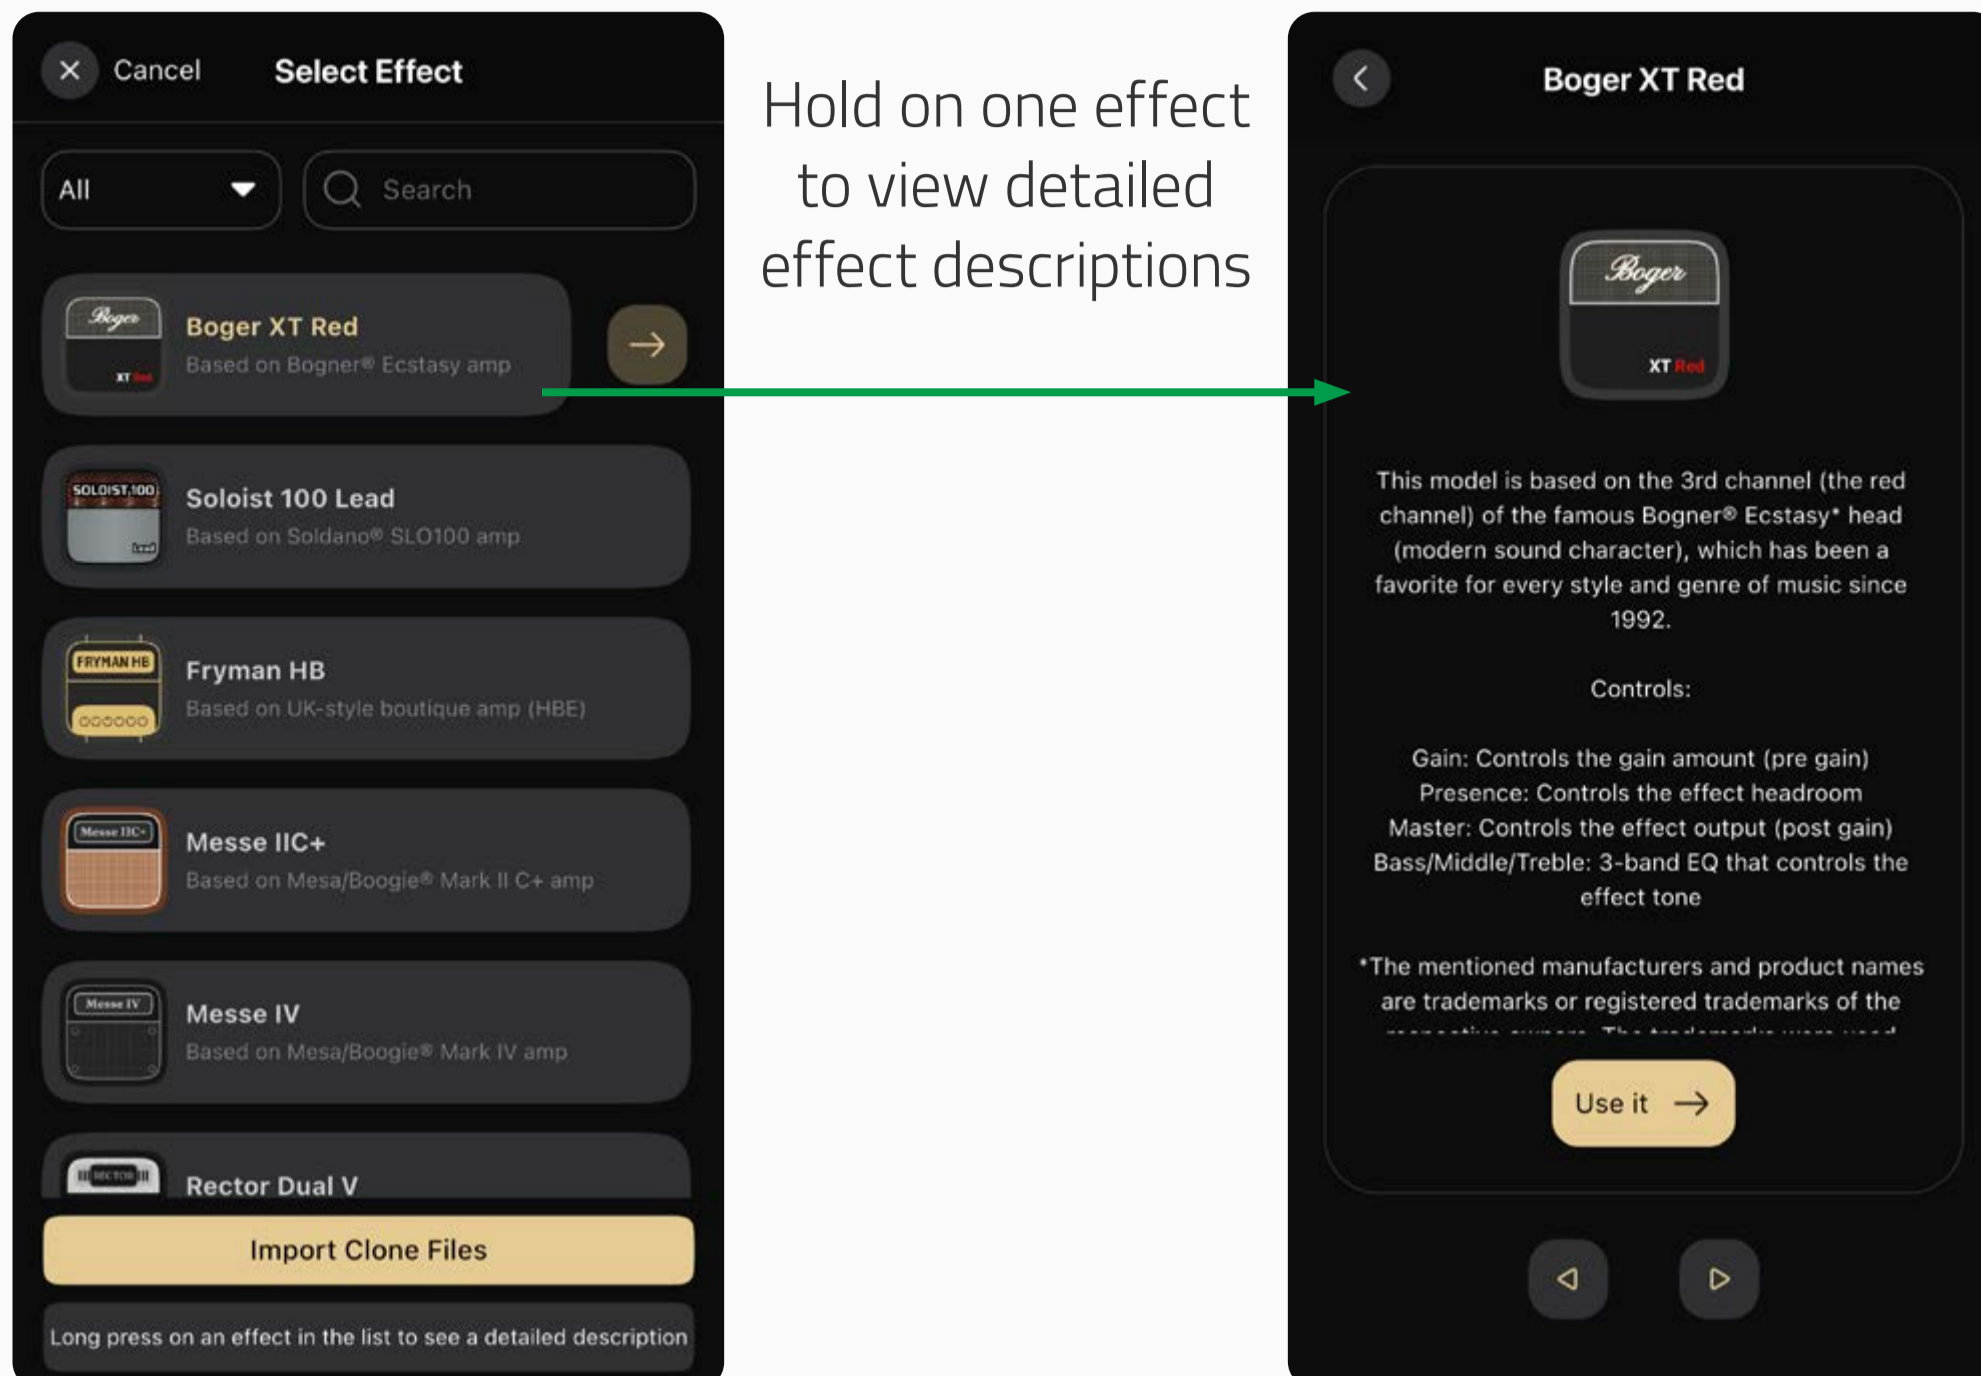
Cancel Select Effect

All

Search

Boger XT Red
Based on Bogner® Ecstasy amp

Soloist 100 Lead
Based on Soldano® SLO100 amp

Fryman HB
Based on UK-style boutique amp (HBE)

Messe IIC+
Based on Mesa/Boogie® Mark II C+ amp

Messe IV
Based on Mesa/Boogie® Mark IV amp

Rector Dual V

Import Clone Files

Long press on an effect in the list to see a detailed description

Hold on one effect to view detailed effect descriptions

Boger XT Red

Boger XT Red

This model is based on the 3rd channel (the red channel) of the famous Bogner® Ecstasy* head (modern sound character), which has been a favorite for every style and genre of music since 1992.

Controls:

Gain: Controls the gain amount (pre gain)
Presence: Controls the effect headroom
Master: Controls the effect output (post gain)
Bass/Middle/Treble: 3-band EQ that controls the effect tone

*The mentioned manufacturers and product names are trademarks or registered trademarks of the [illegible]

Use it